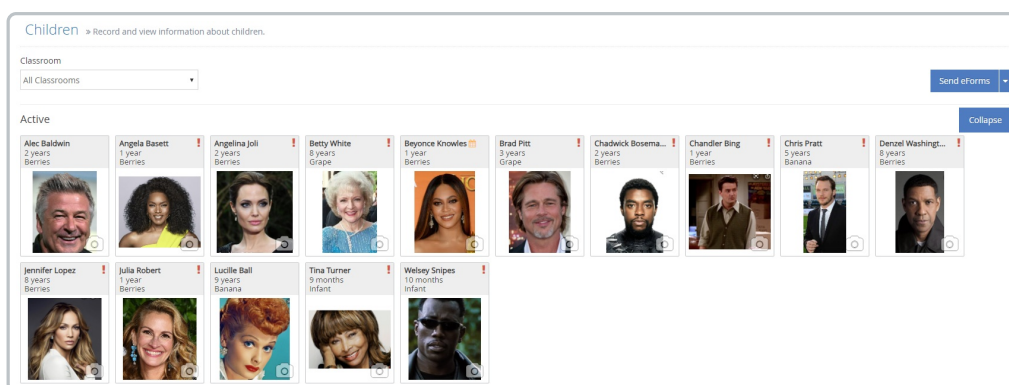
Children » Record and view information about children.

Classroom

All Classrooms

Send eForms

Active

Collapse

Alec Baldwin
2 years
Berries

Angela Basett !
1 year
Berries

Angelina Joli !
2 years
Berries

Betty White !
8 years
Grape

Beyonce Knowles
1 year
Berries

Brad Pitt !
3 years
Grape

Chadwick Bosema... !
2 years
Berries

Chandler Bing !
1 year
Berries

Chris Pratt !
5 years
Banana

Denzel Washingt... !
8 years
Berries

Jennifer Lopez !
8 years
Berries

Julia Robert !
1 year
Berries

Lucille Ball
9 years
Banana

Tina Turner
9 months
Infant

Welsey Snipes !
10 months
Infant